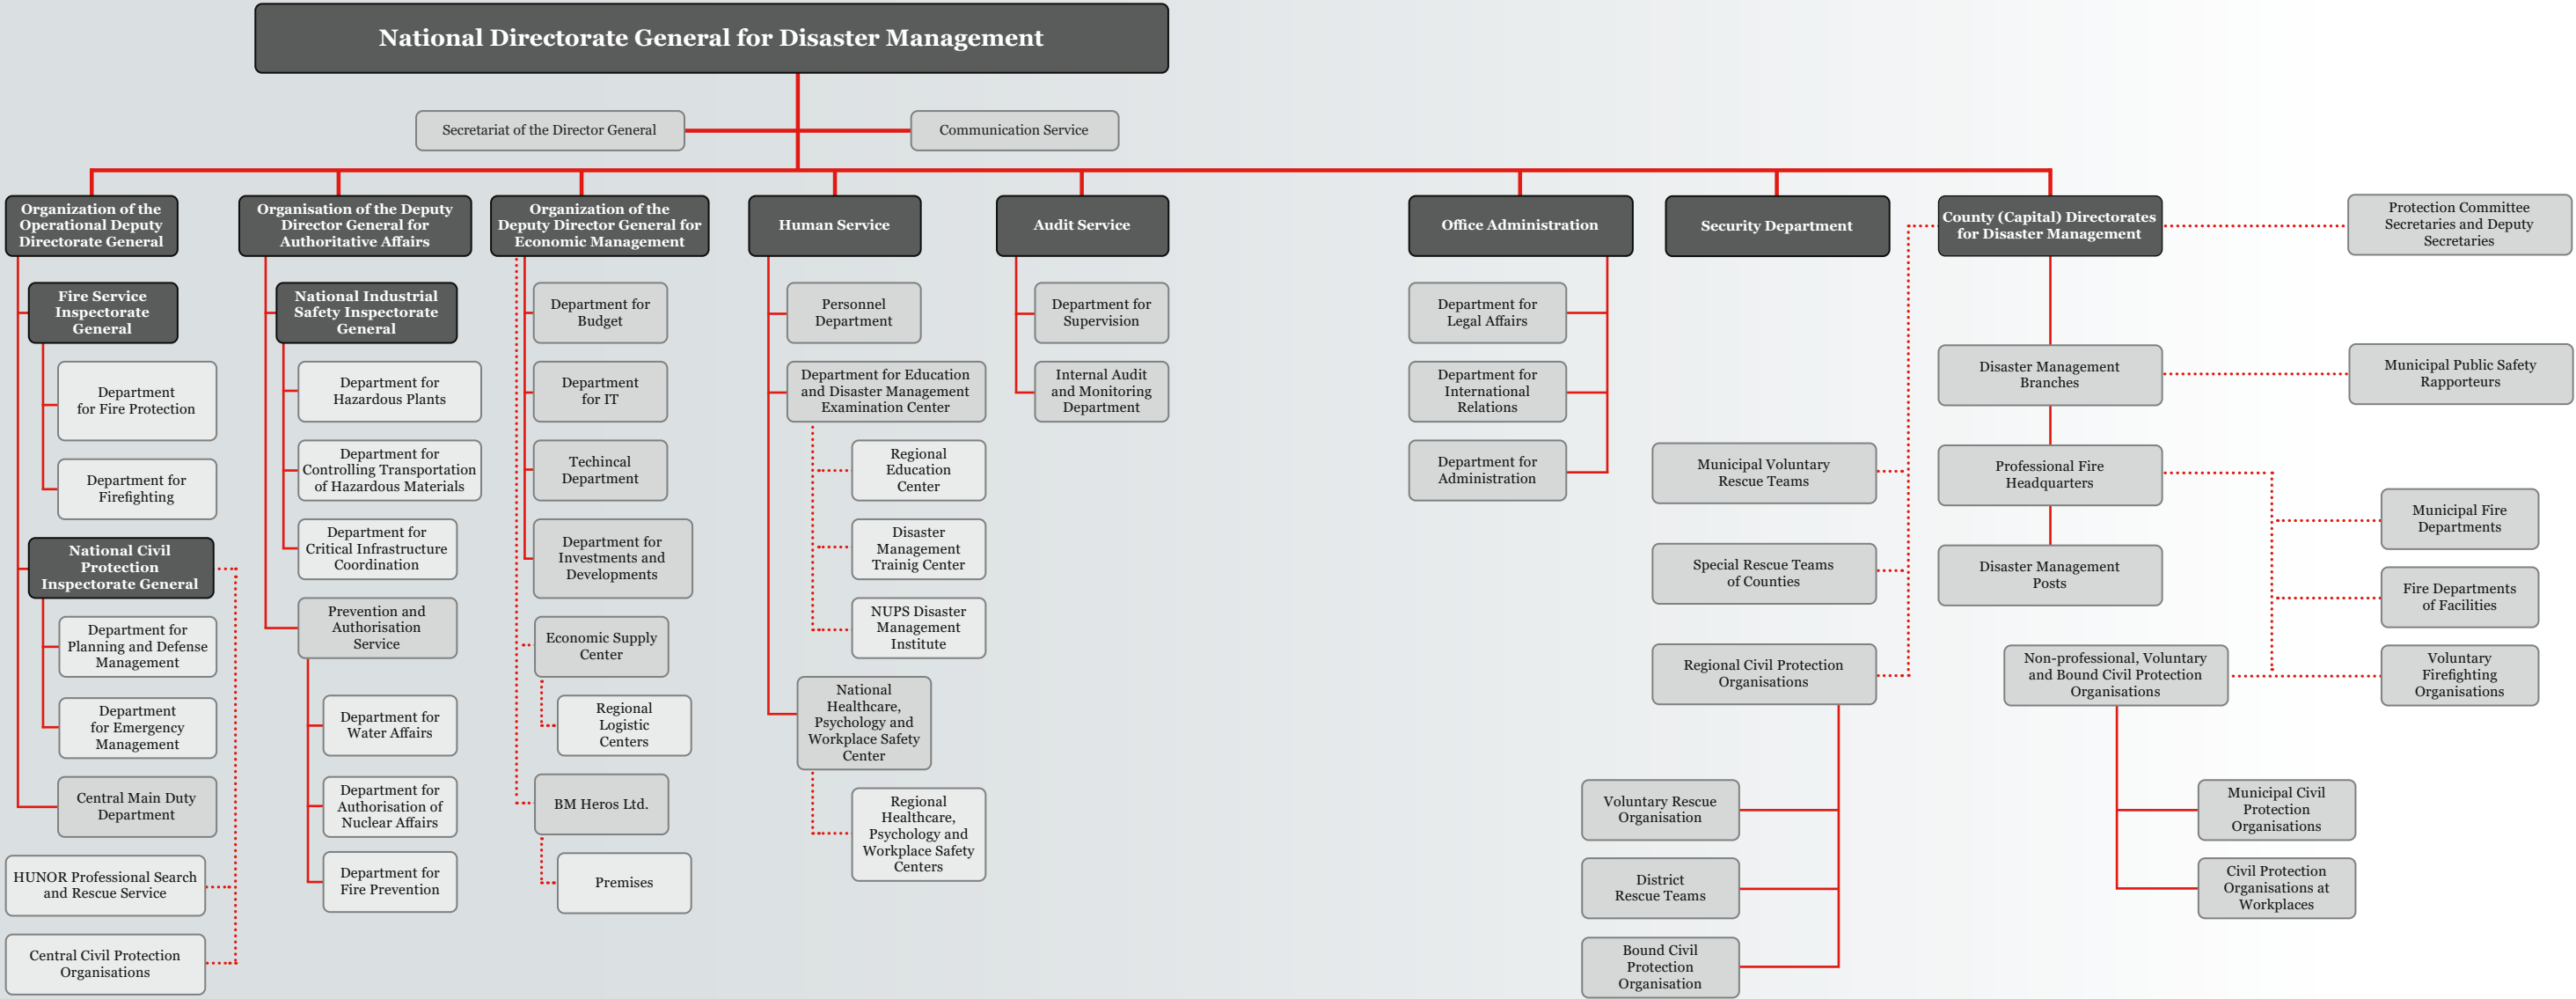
National Directorate General for Disaster Management

Secretariat of the Director General

Communication Service

Organization of the Operational Deputy Directorate General

Fire Service Inspectorate General

Department for Fire Protection

Department for Firefighting

National Civil Protection Inspectorate General

Department for Planning and Defense Management

Department for Emergency Management

Central Main Duty Department

HUNOR Professional Search and Rescue Service

Central Civil Protection Organisations

Organisation of the Deputy Director General for Authoritative Affairs

National Industrial Safety Inspectorate General

Department for Hazardous Plants

Department for Controlling Transportation of Hazardous Materials

Department for Critical Infrastructure Coordination

Prevention and Authorisation Service

Department for Water Affairs

Department for Authorisation of Nuclear Affairs

Department for Fire Prevention

Organization of the Deputy Director General for Economic Management

Department for Budget

Department for IT

Techincal Department

Department for Investments and Developments

Economic Supply Center

Regional Logistic Centers

BM Heros Ltd.

Premises

Human Service

Personnel Department

Department for Education and Disaster Management Examination Center

Regional Education Center

Disaster Management Trainig Center

NUPS Disaster Management Institute

National Healthcare, Psychology and Workplace Safety Center

Regional Healthcare, Psychology and Workplace Safety Centers

Audit Service

Department for Supervision

Internal Audit and Monitoring Department

Office Administration

Department for Legal Affairs

Department for International Relations

Department for Administration

Security Department

Municipal Voluntary Rescue Teams

Special Rescue Teams of Counties

Regional Civil Protection Organisations

Voluntary Rescue Organisation

District Rescue Teams

Bound Civil Protection Organisation

County (Capital) Directorates for Disaster Management

Protection Committee Secretaries and Deputy Secretaries

Disaster Management Branches

Municipal Public Safety Rapporteurs

Professional Fire Headquarters

Disaster Management Posts

Municipal Fire Departments

Fire Departments of Facilities

Non-professional, Voluntary and Bound Civil Protection Organisations

Voluntary Firefighting Organisations

Municipal Civil Protection Organisations

Civil Protection Organisations at Workplaces